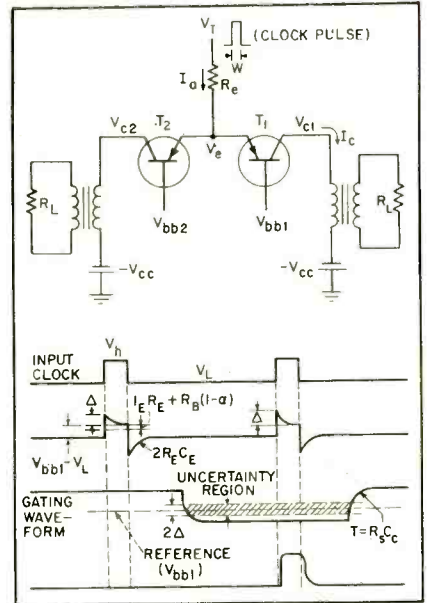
$V_T$
(CLOCK PULSE)
W
$I_a$
$R_e$
$V_{c2}$
$T_2$
$V_e$
$T_1$
$V_{c1}$
$I_c$
$R_L$
$V_{bb2}$
$V_{bb1}$
$R_L$
$-V_{cc}$
$-V_{cc}$

INPUT CLOCK
$V_h$
$V_L$
$\Delta$
$I_E R_E + R_B(1-\alpha)$
$\Delta$
$V_{bb1}-V_L$
$2R_E C_E$
UNCERTAINTY REGION
GATING WAVEFORM
$2\Delta$
$T = R_s C_c$
REFERENCE ($V_{bb1}$)